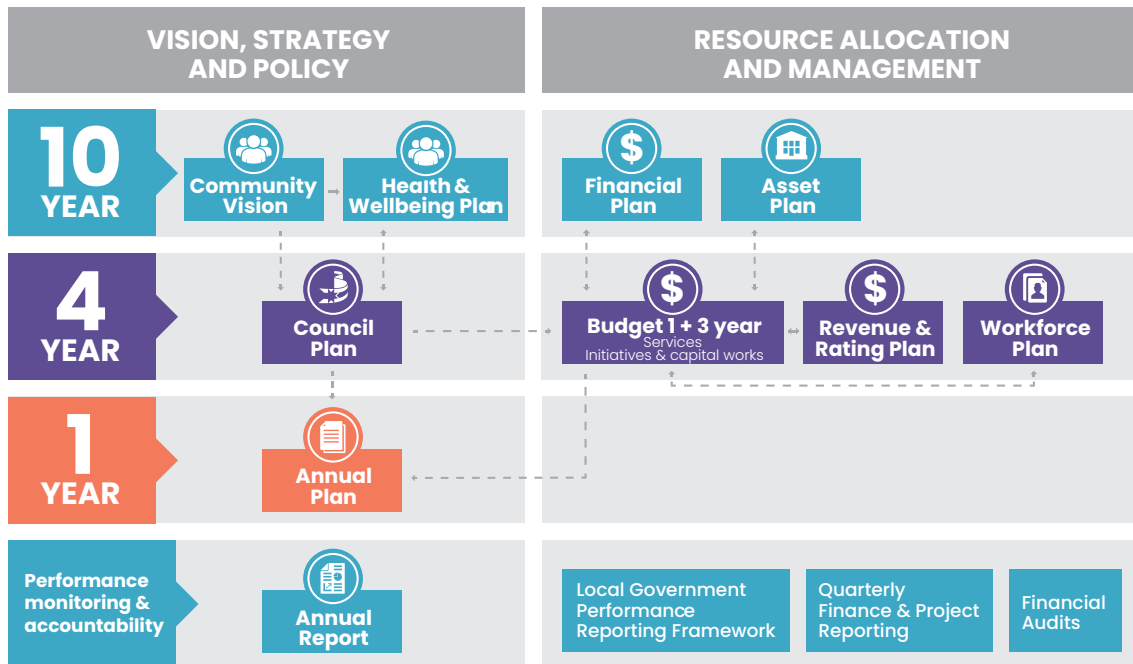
VISION, STRATEGY AND POLICY

RESOURCE ALLOCATION AND MANAGEMENT

10 YEAR

Community Vision

Health & Wellbeing Plan

Financial Plan

Asset Plan

4 YEAR

Council Plan

Budget 1 + 3 year
Services
Initiatives & capital works

Revenue & Rating Plan

Workforce Plan

1 YEAR

Annual Plan

Performance monitoring & accountability

Annual Report

Local Government Performance Reporting Framework

Quarterly Finance & Project Reporting

Financial Audits